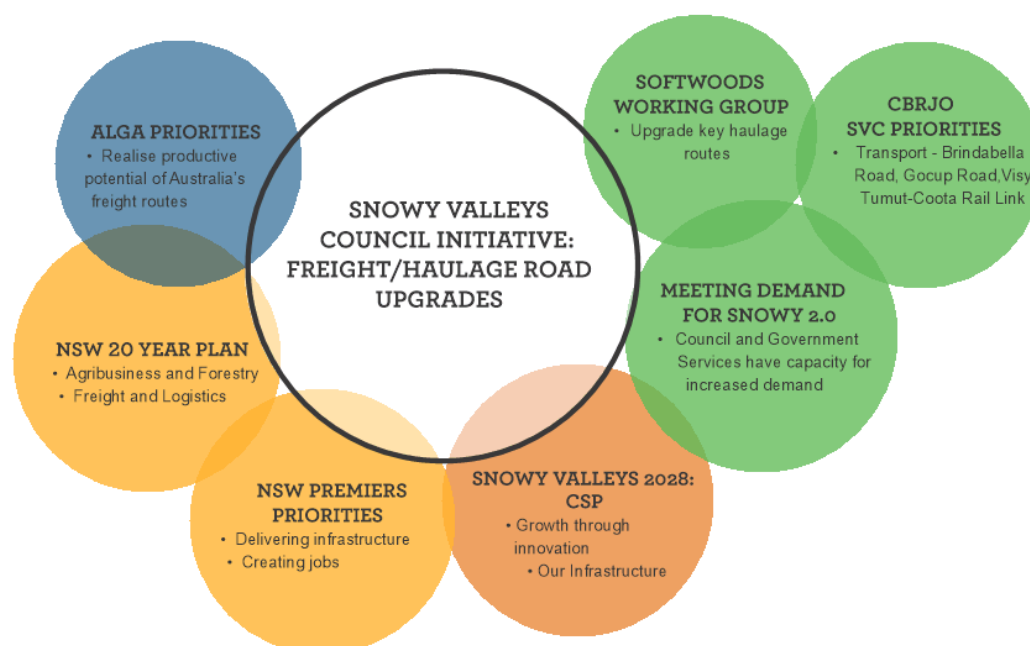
SNOWY VALLEYS COUNCIL INITIATIVE: FREIGHT/HAULAGE ROAD UPGRADES

ALGA PRIORITIES
• Realise productive potential of Australia's freight routes

NSW 20 YEAR PLAN
• Agribusiness and Forestry
• Freight and Logistics

NSW PREMIERS PRIORITIES
• Delivering infrastructure
• Creating jobs

SNOWY VALLEYS 2028: CSP
• Growth through innovation
• Our Infrastructure

MEETING DEMAND FOR SNOWY 2.0
• Council and Government Services have capacity for increased demand

SOFTWOODS WORKING GROUP
• Upgrade key haulage routes

CBRJO SVC PRIORITIES
• Transport - Brindabella Road, Gocup Road,Visy Tumut-Coota Rail Link